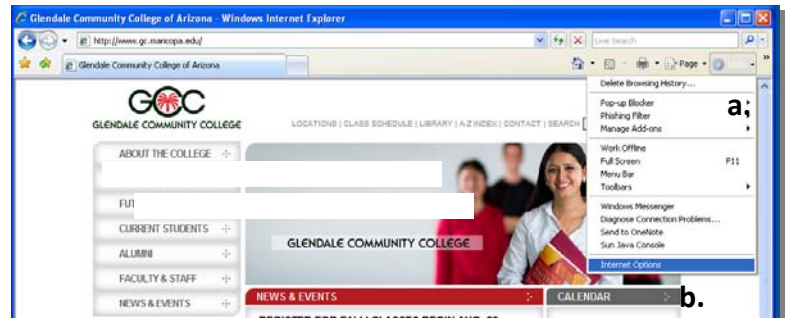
Glendale Community College of Arizona - Windows Internet Explorer

http://www.gc.maricopa.edu/

Live Search

Glendale Community College of Arizona

Page

Tools

GCC
GLENDALE COMMUNITY COLLEGE

LOCATIONS | CLASS SCHEDULE | LIBRARY | A-Z INDEX | CONTACT | SEARCH

ABOUT THE COLLEGE

FUT

CURRENT STUDENTS

ALUMNI

FACULTY & STAFF

NEWS & EVENTS

GLENDALE COMMUNITY COLLEGE

NEWS & EVENTS

CALENDAR

Delete Browsing History...

Pop-up Blocker
Phishing Filter
Manage Add-ons

Work Offline
Full Screen F11
Menu Bar
Toolbars

Windows Messenger
Diagnose Connection Problems...
Send to OneNote
Sun Java Console

Internet Options

a;

b.